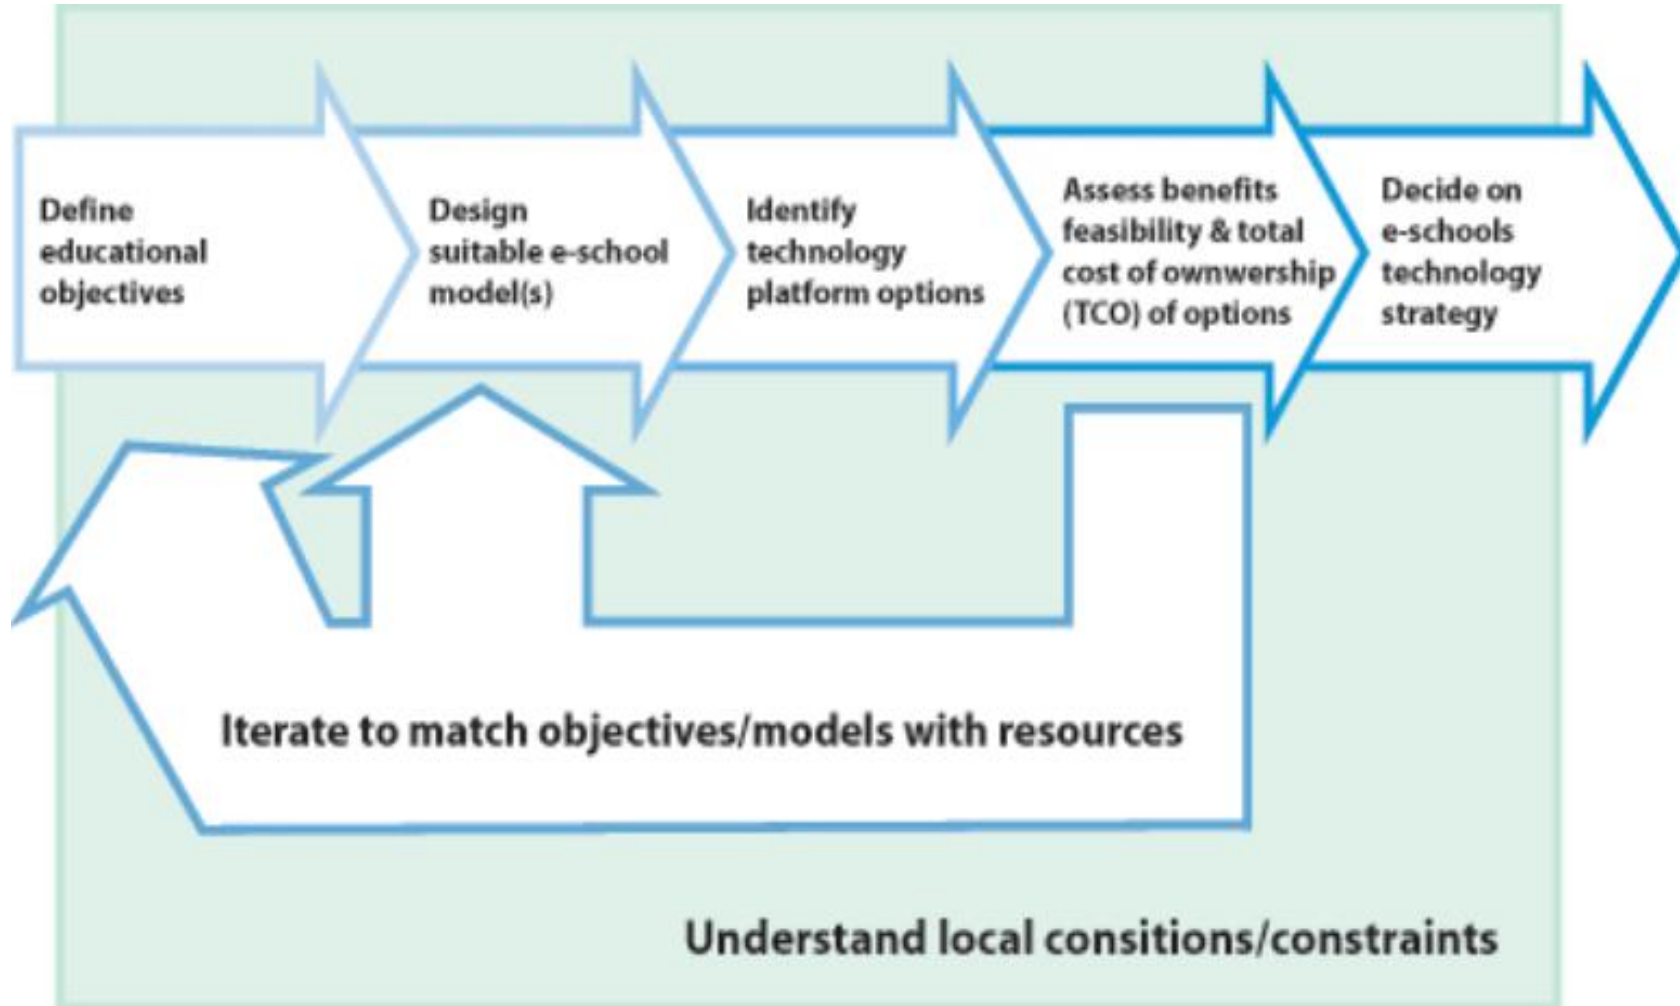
Define educational objectives

Design suitable e-school model(s)

Identify technology platform options

Assess benefits feasibility & total cost of ownwership (TCO) of options

Decide on e-schools technology strategy

Iterate to match objectives/models with resources

Understand local consitions/constraints